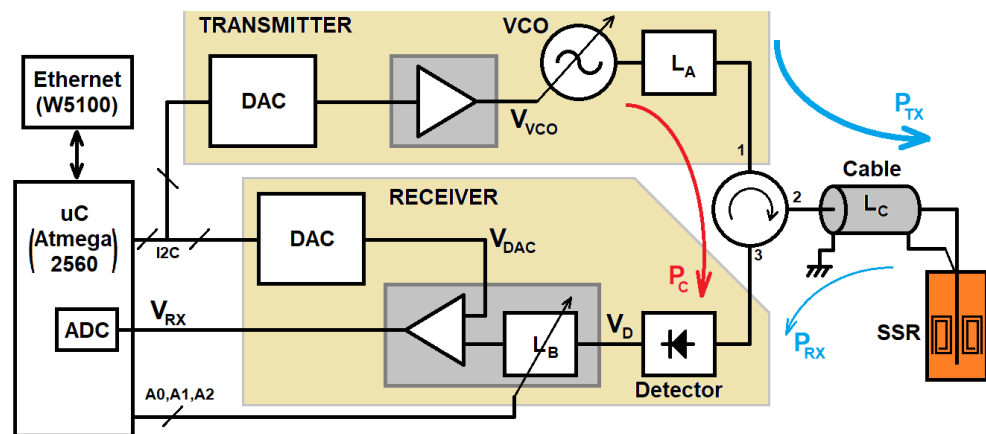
TRANSMITTER

VCO

Ethernet (W5100)

DAC

$V_{VCO}$

$L_A$

$P_{TX}$

1

Cable

RECEIVER

2

$L_C$

uC (Atmega 2560)

I2C

DAC

$V_{DAC}$

3

$P_C$

ADC

$V_{RX}$

$L_B$

$V_D$

$P_{RX}$

SSR

A0,A1,A2

Detector